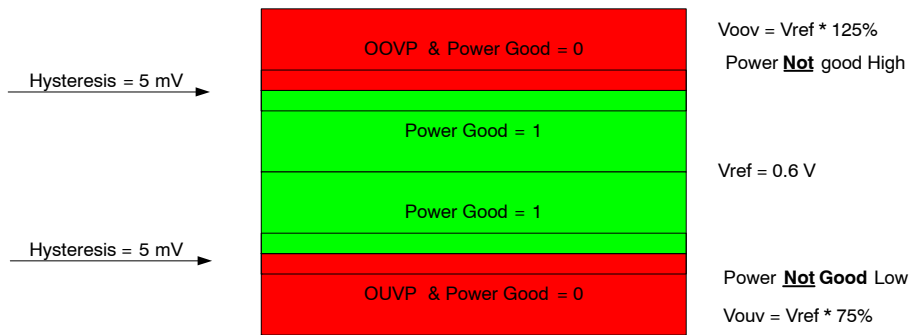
Voov = Vref * 125%

OOVP & Power Good = 0

Hysteresis = 5 mV

Power Not good High

Power Good = 1

Vref = 0.6 V

Power Good = 1

Hysteresis = 5 mV

Power Not Good Low

OUVP & Power Good = 0

Vouv = Vref * 75%